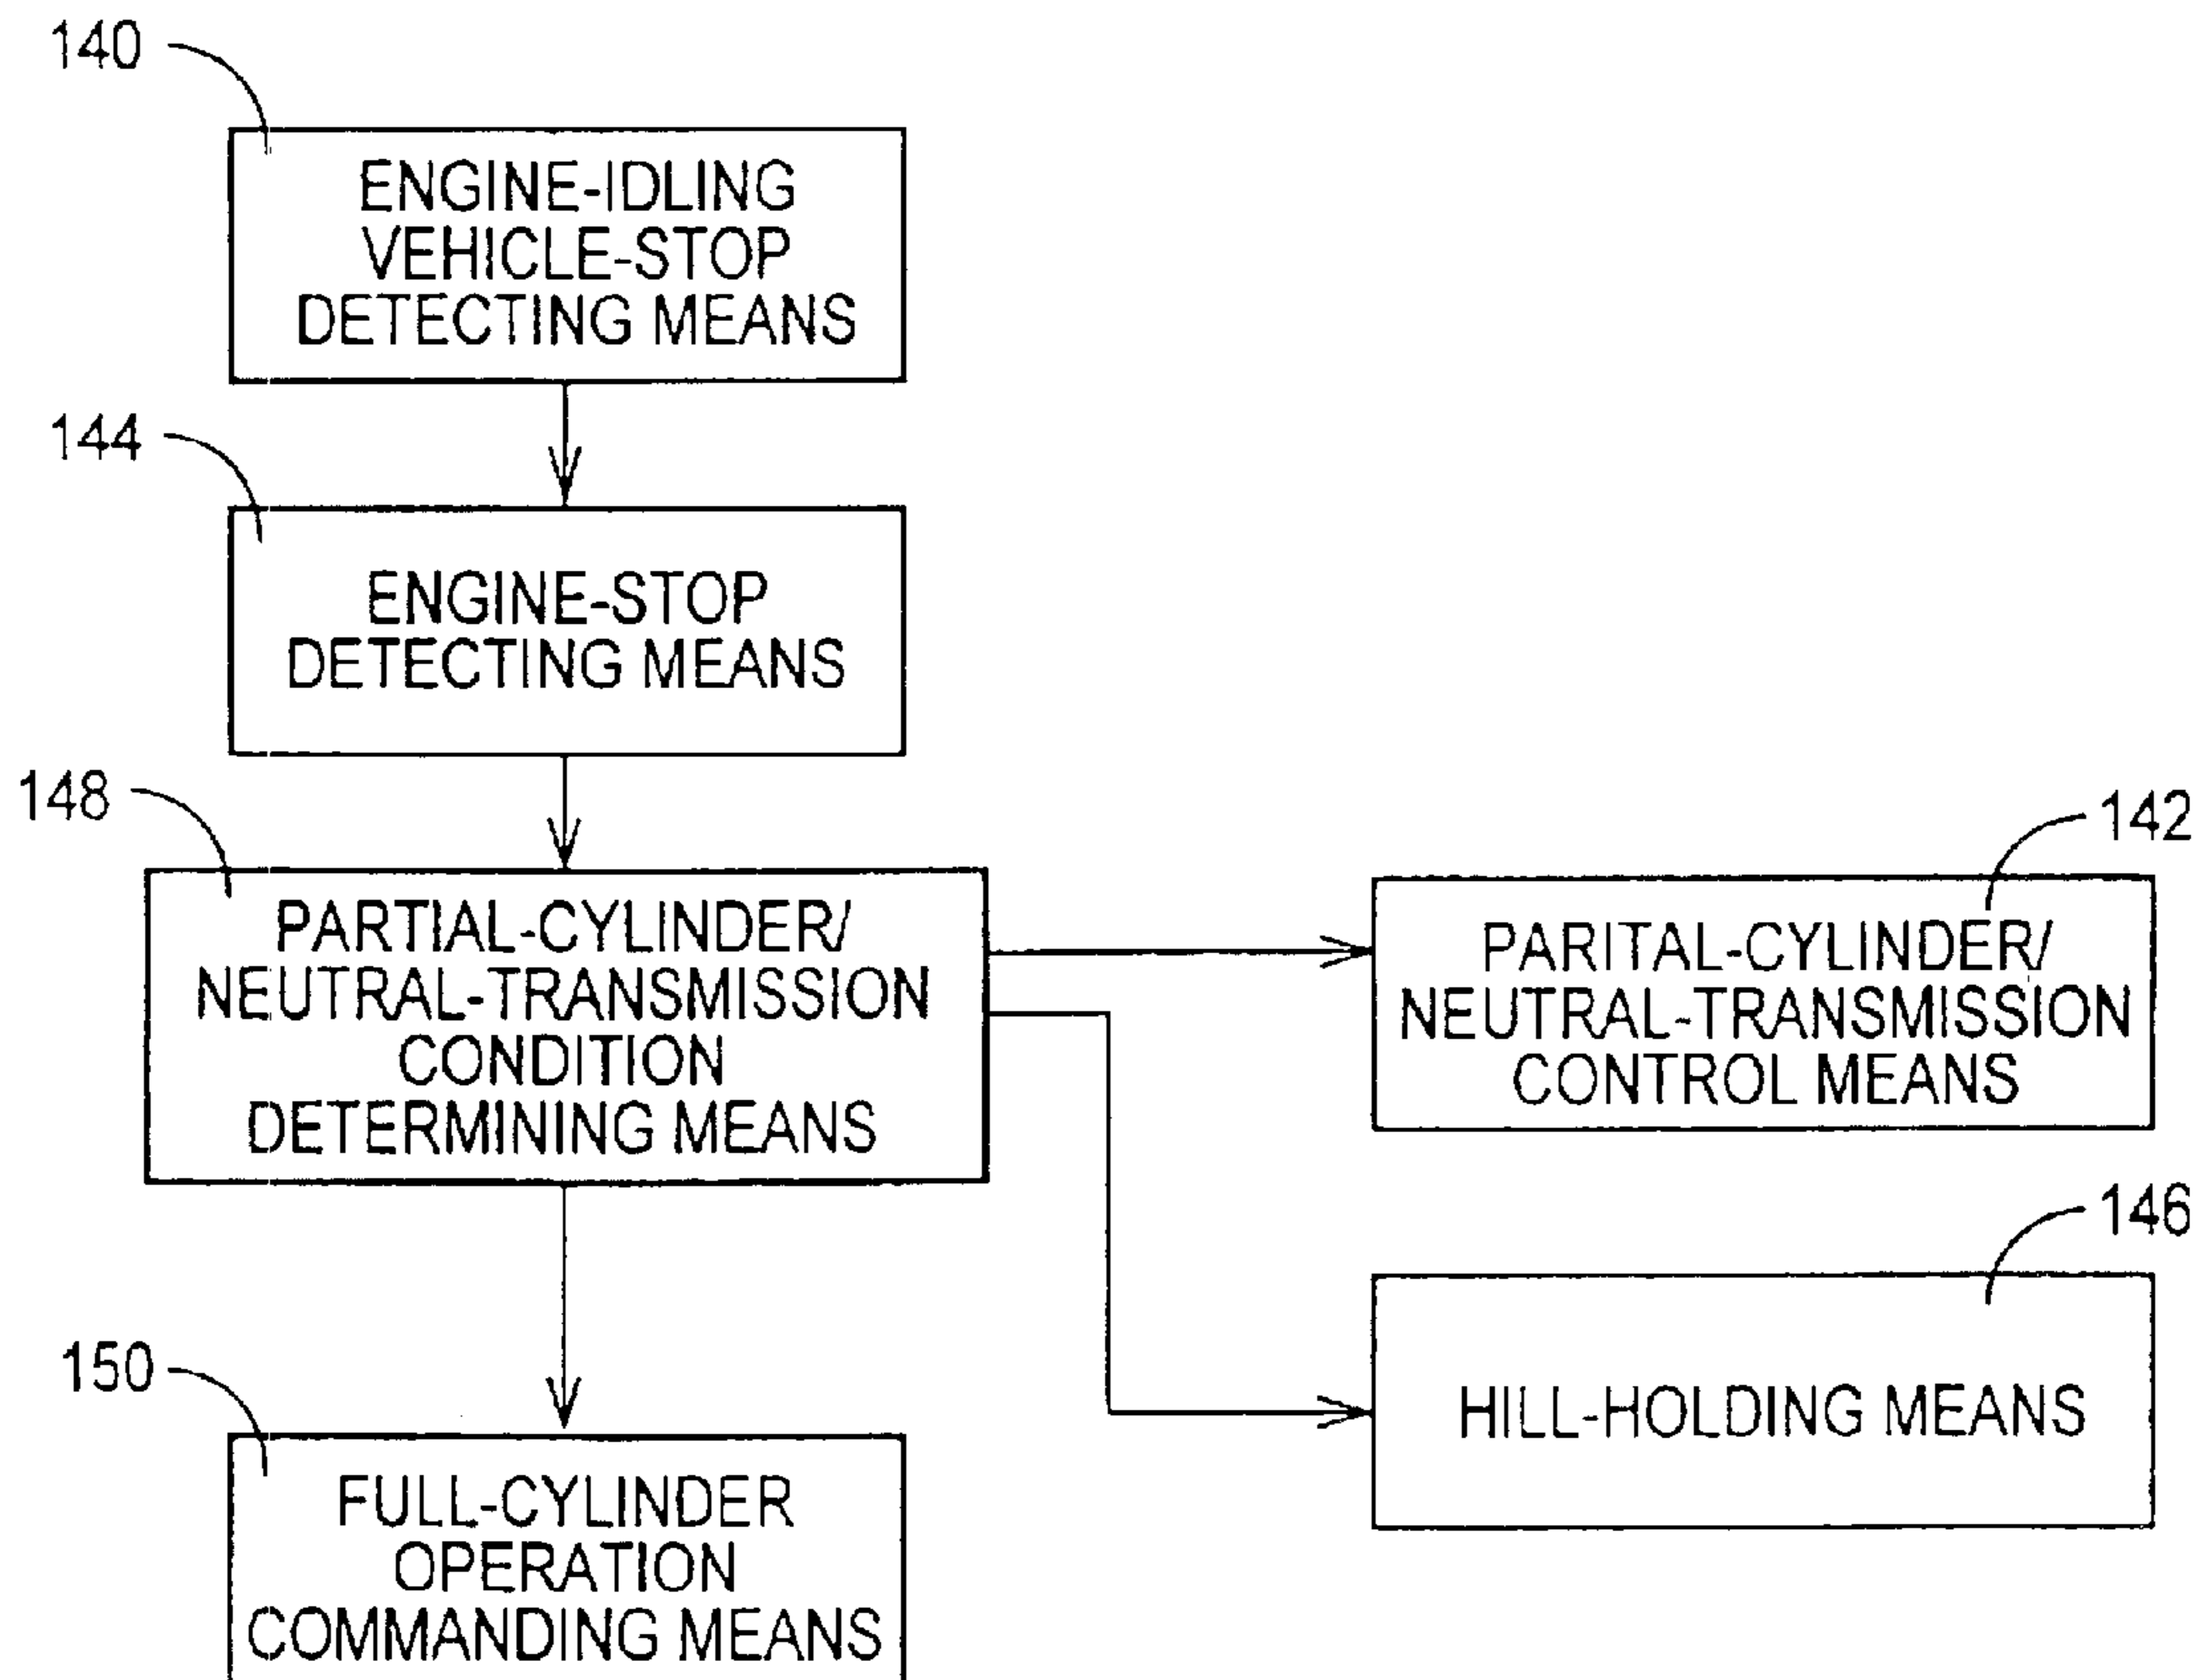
140

ENGINE-IDLING VEHICLE-STOP DETECTING MEANS

144

ENGINE-STOP DETECTING MEANS

148

PARTIAL-CYLINDER/ NEUTRAL-TRANSMISSION CONDITION DETERMINING MEANS

142

PARITAL-CYLINDER/ NEUTRAL-TRANSMISSION CONTROL MEANS

146

HILL-HOLDING MEANS

150

FULL-CYLINDER OPERATION COMMANDING MEANS